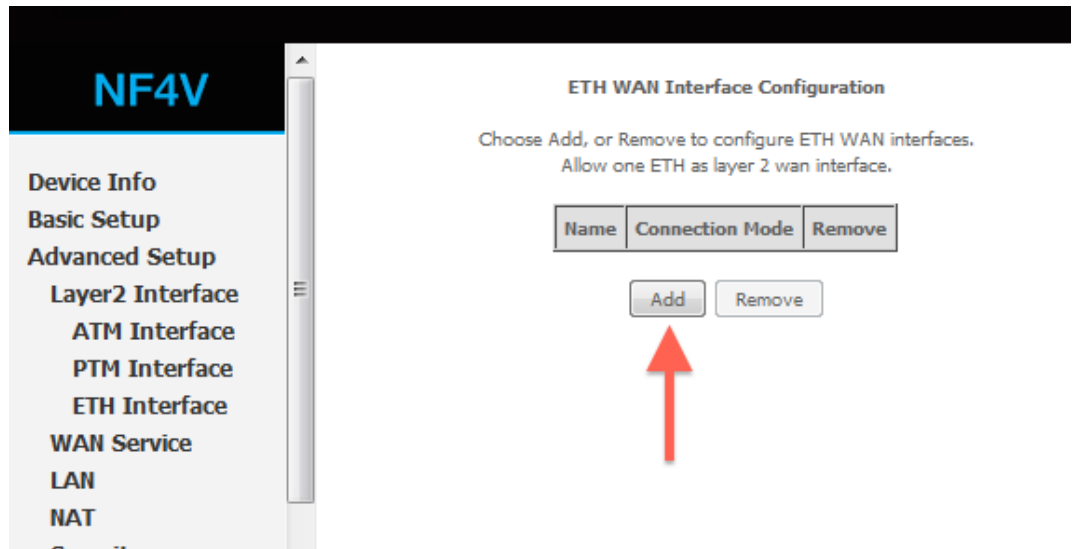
NF4V

Device Info
Basic Setup
Advanced Setup
Layer2 Interface
ATM Interface
PTM Interface
ETH Interface
WAN Service
LAN
NAT
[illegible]

ETH WAN Interface Configuration

Choose Add, or Remove to configure ETH WAN interfaces.
Allow one ETH as layer 2 wan interface.

| Name | Connection Mode | Remove |
|---|---|---|

Add Remove